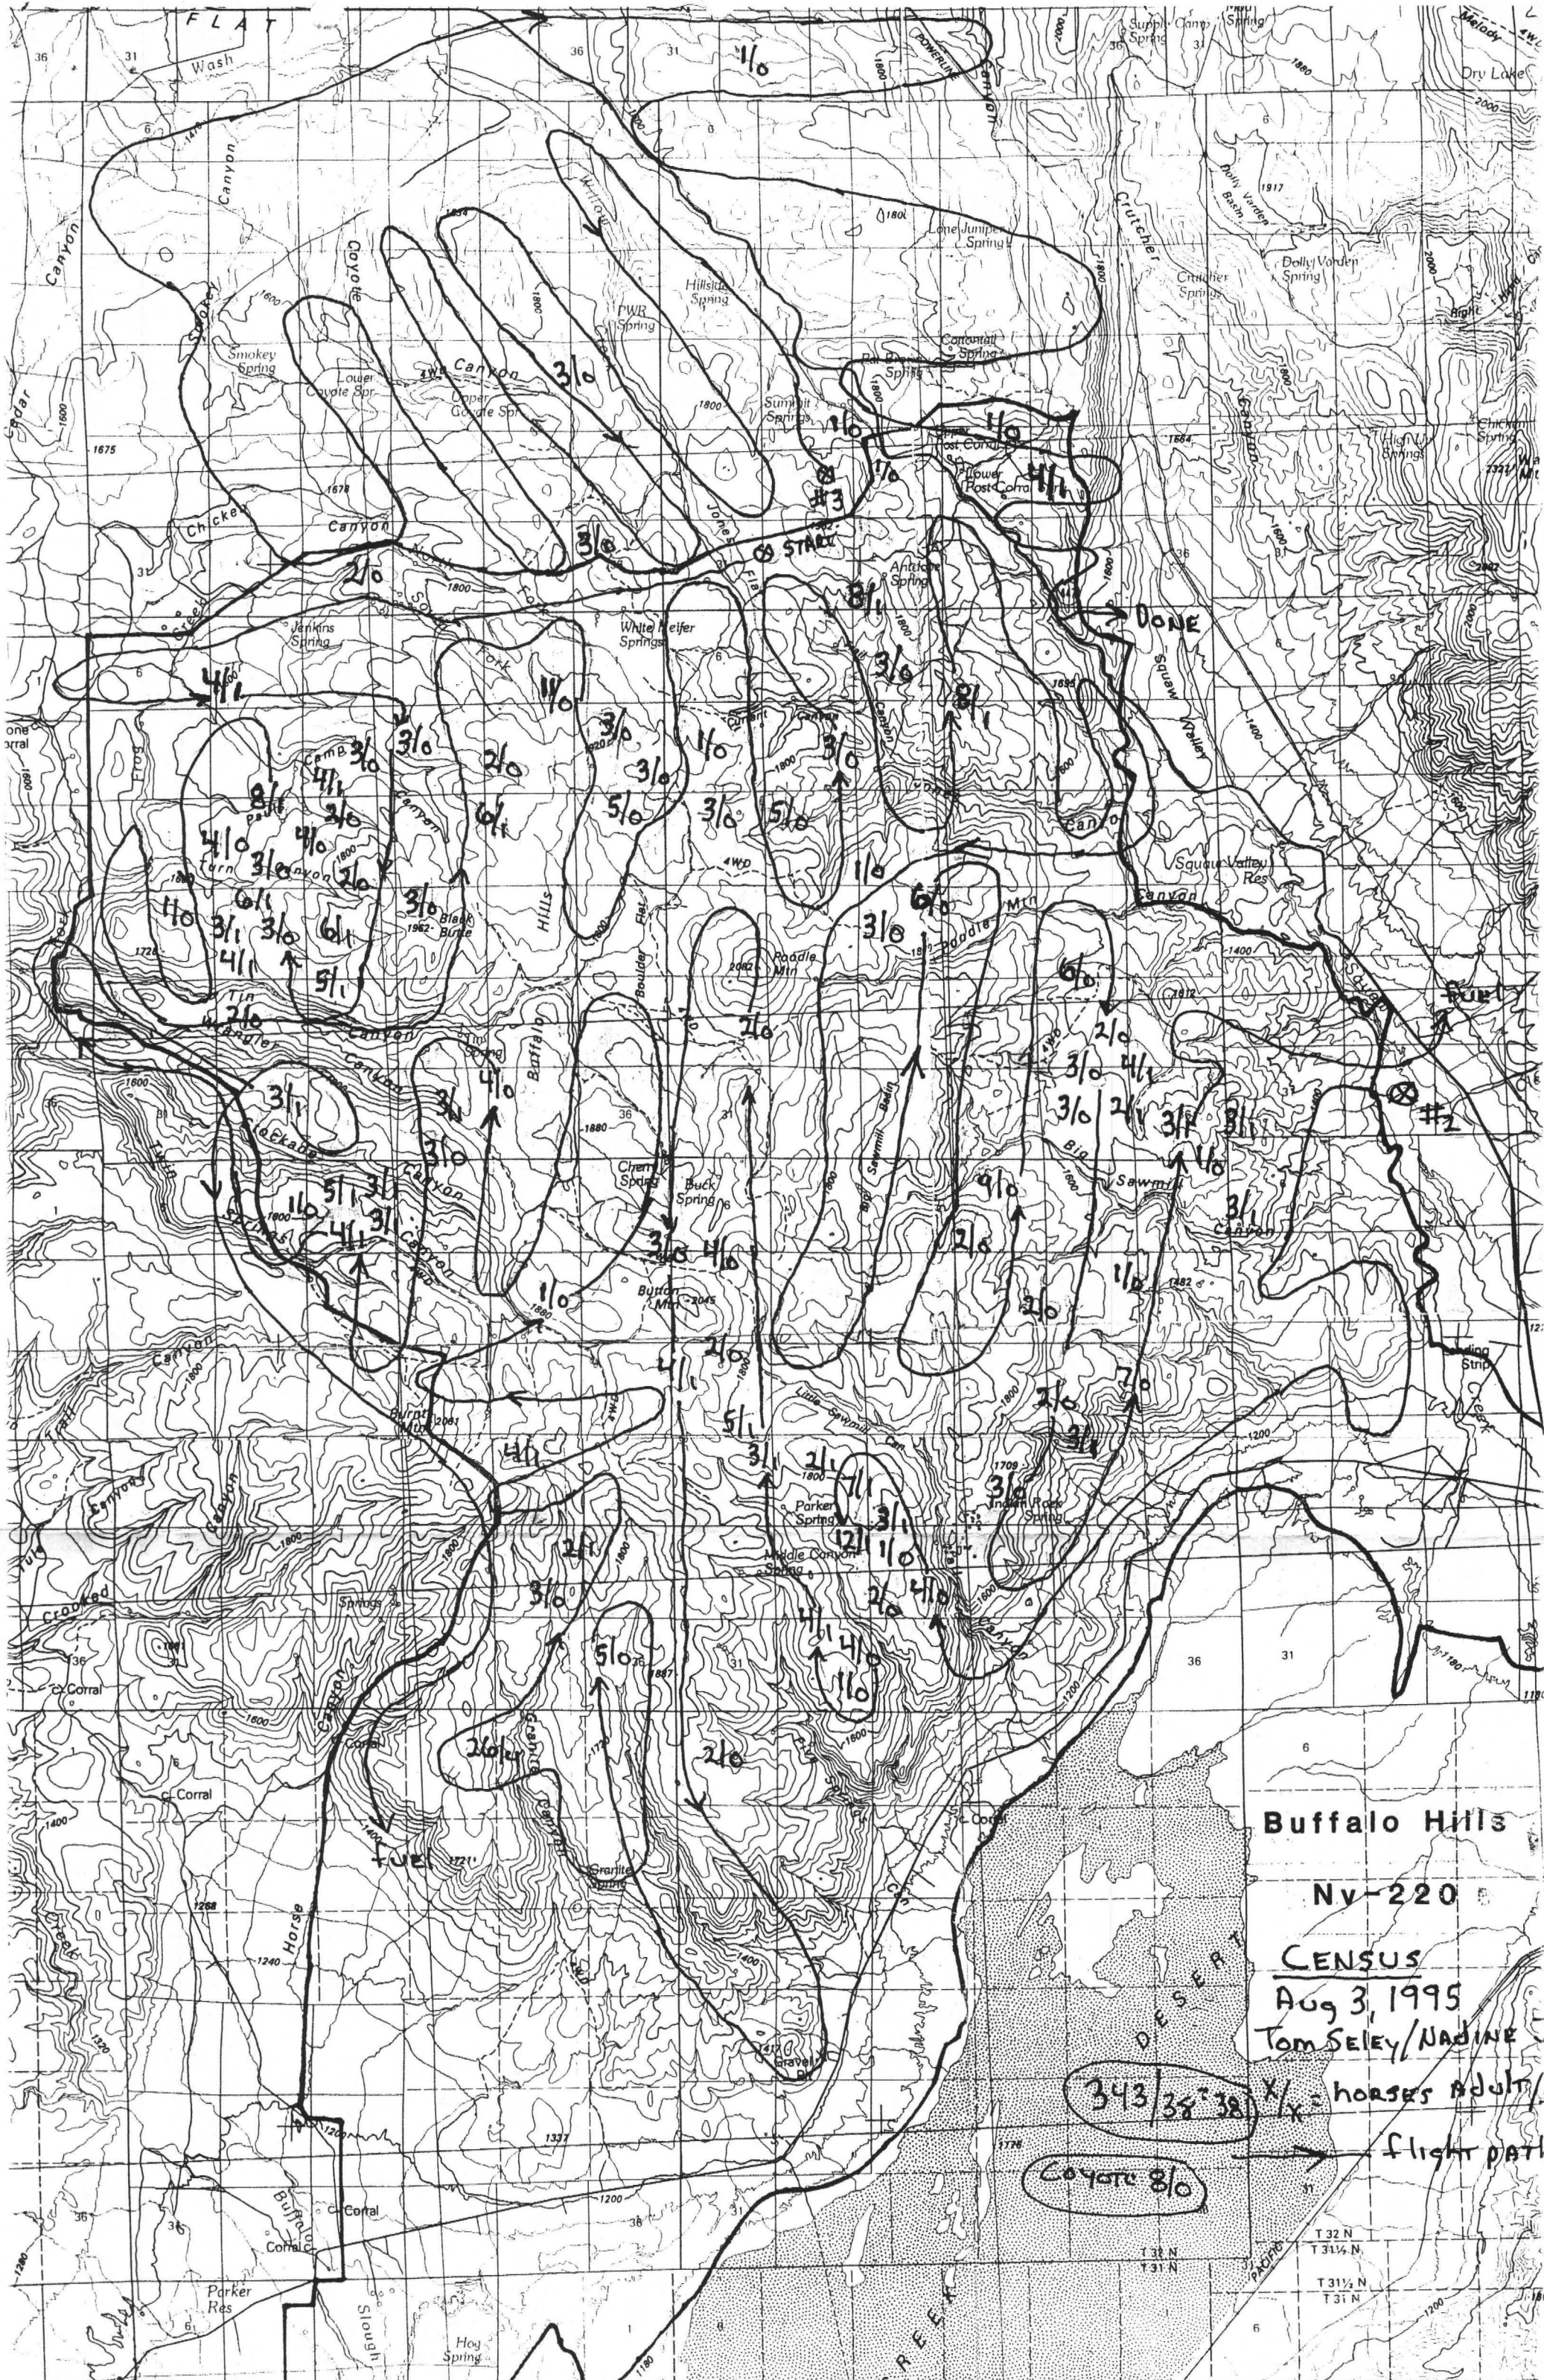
FLAT
Wash
Canyon
Canyon
Coyote
Smokey
Smokey Spring
Lower Coyote Spr.
Upper Coyote Spr
Canyon
Chicken
Canyon
Hillside Spring
Lone Juniper Spring
Crutcher
Crutcher Spring
Dolly Varden Spring
Supply Camp Spring
Dry Lake
Summit Springs
Cottonwood Spring
1/0
3/0
1/0
1/0
4/1
#3
3/0
START
2/0
8/1
Antelope Spring
DONE
Jenkins Spring
White Heifer Springs
4/1
3/0
1/0
3/0
8/1
3/0
4/1
2/0
3/0
1/0
3/0
8/1
2/0
6/1
5/0
3/0
5/0
4/0
2/0
4/0
3/0
1/0
3/0
6/1
3/0
1/0
3/1
3/0
Black Butte
6/1
4/1
5/1
Tin
Squaw Valley Res
Canyon
Squaw
Canyon
Hills
Buffalo
Flat
Poodle Mtn
Poodle Mtn
6/0
6/0
Fuel
2/0
2/0
3/0
4/1
#2
3/1
3/1
3/1
3/0
2/1
3/1
1/0
3/0
4/0
3/1
5/1
3/1
1/0
4/1
Cherry Spring
Buck Spring
Sawmill
Big Sawmill
9/0
2/0
2/0
1/0
3/1
Canyon
3/0
4/0
Buffalo Mtn
1/0
4/1
5/1
7/0
2/0
3/1
Little Sawmill
4/1
2/1
4/1
3/1
12/1
1/0
3/0
Parker Spring
Middle Canyon Spring
2/1
2/0
4/0
3/0
4/1
4/0
1/0
5/0
2/0/1
2/0
Fuel
Granite Spring
Emerson
Canyon
Crooked
Corral
Corral
Horse
Canyon
Buffalo
Corral
Parker Res
Slough
Hog Spring
Creek
DESERT
Buffalo Hills
Nv-220
CENSUS
Aug 3, 1995
Tom Seley/Nadine
343/38 = 381 X/X = horses adult/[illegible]
→ flight path
Coyote 8/0
T 32 N
T 31½ N
T 31 N